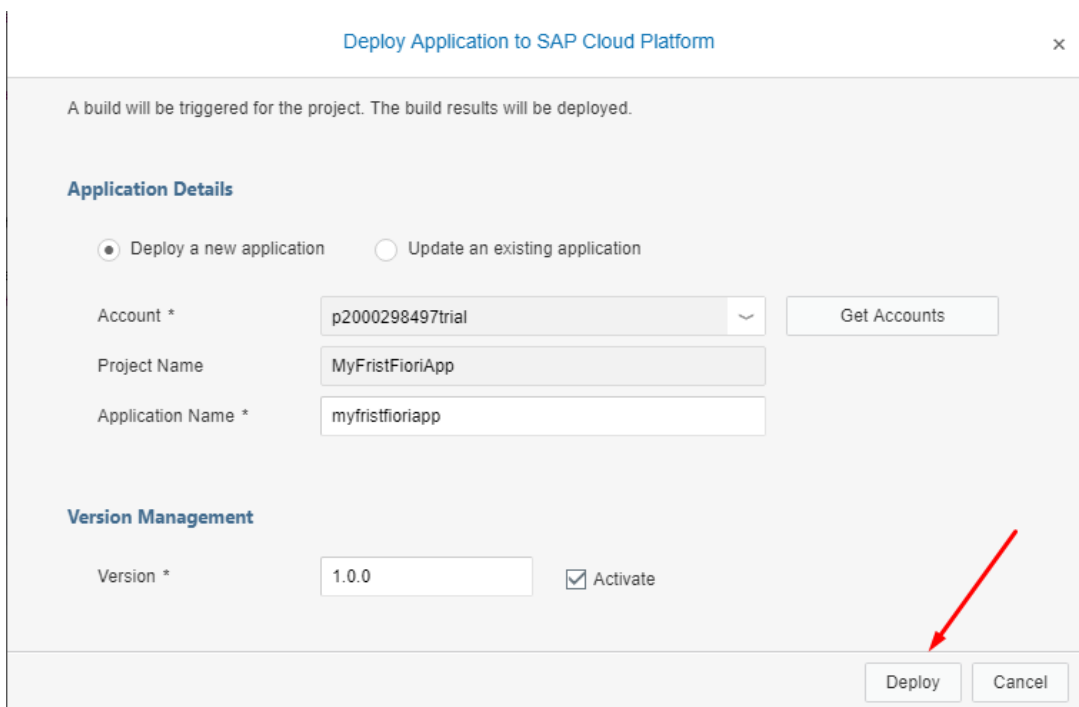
Deploy Application to SAP Cloud Platform

×

A build will be triggered for the project. The build results will be deployed.

Application Details

Deploy a new application

Update an existing application

Account *

p2000298497trial

Get Accounts

Project Name

MyFristFioriApp

Application Name *

myfristfioriapp

Version Management

Version *

1.0.0

Activate

Deploy

Cancel